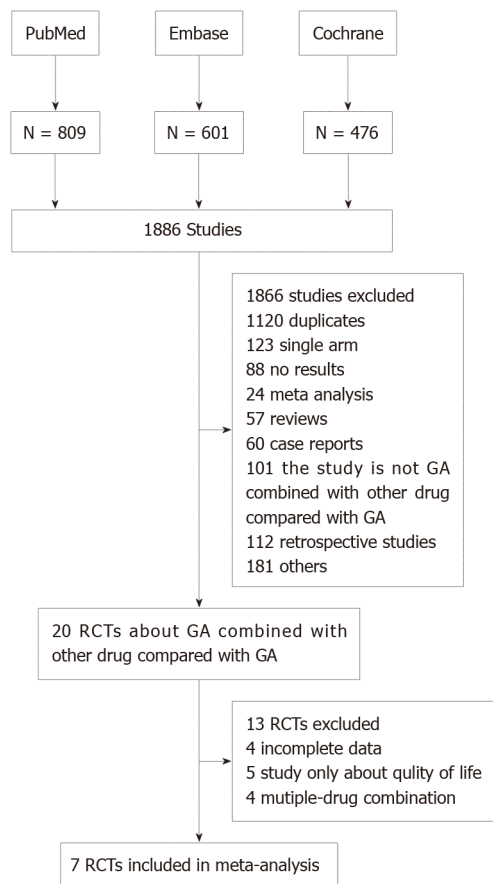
PubMed

Embase

Cochrane

N = 809

N = 601

N = 476

1886 Studies

1866 studies excluded
1120 duplicates
123 single arm
88 no results
24 meta analysis
57 reviews
60 case reports
101 the study is not GA combined with other drug compared with GA
112 retrospective studies
181 others

20 RCTs about GA combined with other drug compared with GA

13 RCTs excluded
4 incomplete data
5 study only about qulity of life
4 mutiple-drug combination

7 RCTs included in meta-analysis